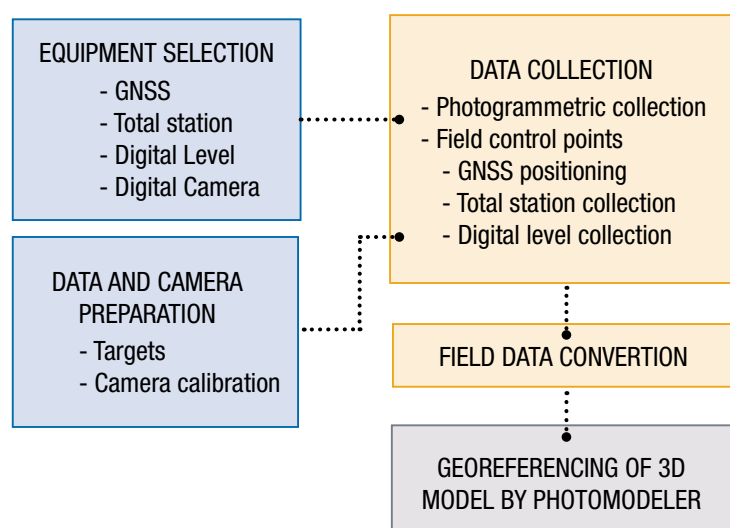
EQUIPMENT SELECTION
- GNSS
- Total station
- Digital Level
- Digital Camera

DATA AND CAMERA PREPARATION
- Targets
- Camera calibration

DATA COLLECTION
- Photogrammetric collection
- Field control points
- GNSS positioning
- Total station collection
- Digital level collection

FIELD DATA CONVERTION

GEOREFERENCING OF 3D MODEL BY PHOTOMODELER